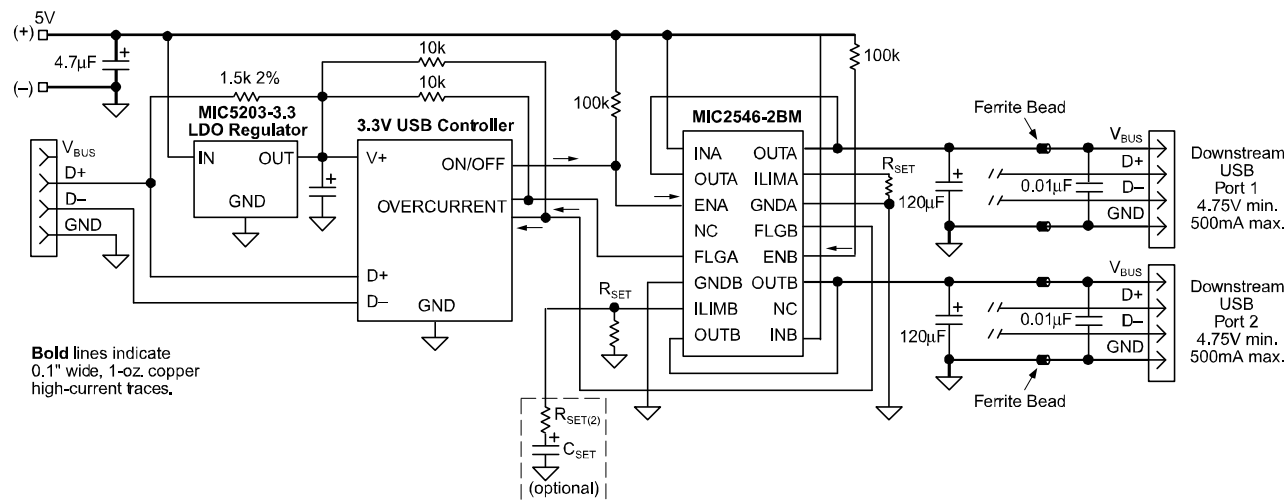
5V
(+)
4.7µF
+
(–)
1.5k 2%
10k
10k
100k
100k
MIC5203-3.3
LDO Regulator
3.3V USB Controller
MIC2546-2BM
Ferrite Bead
$V_{BUS}$
D+
D–
GND
IN
OUT
GND
V+
ON/OFF
OVERCURRENT
D+
D–
GND
+
INA
OUTA
ENA
NC
FLGA
GNDB
ILIMB
OUTB
OUTA
ILIMA
GNDA
FLGB
ENB
OUTB
NC
INB
$R_{SET}$
$R_{SET}$
+
120µF
0.01µF
$V_{BUS}$
D+
D–
GND
Downstream
USB
Port 1
4.75V min.
500mA max.
+
120µF
0.01µF
$V_{BUS}$
D+
D–
GND
Downstream
USB
Port 2
4.75V min.
500mA max.
Ferrite Bead
$R_{SET(2)}$
+
$C_{SET}$
(optional)
Bold lines indicate 0.1" wide, 1-oz. copper high-current traces.